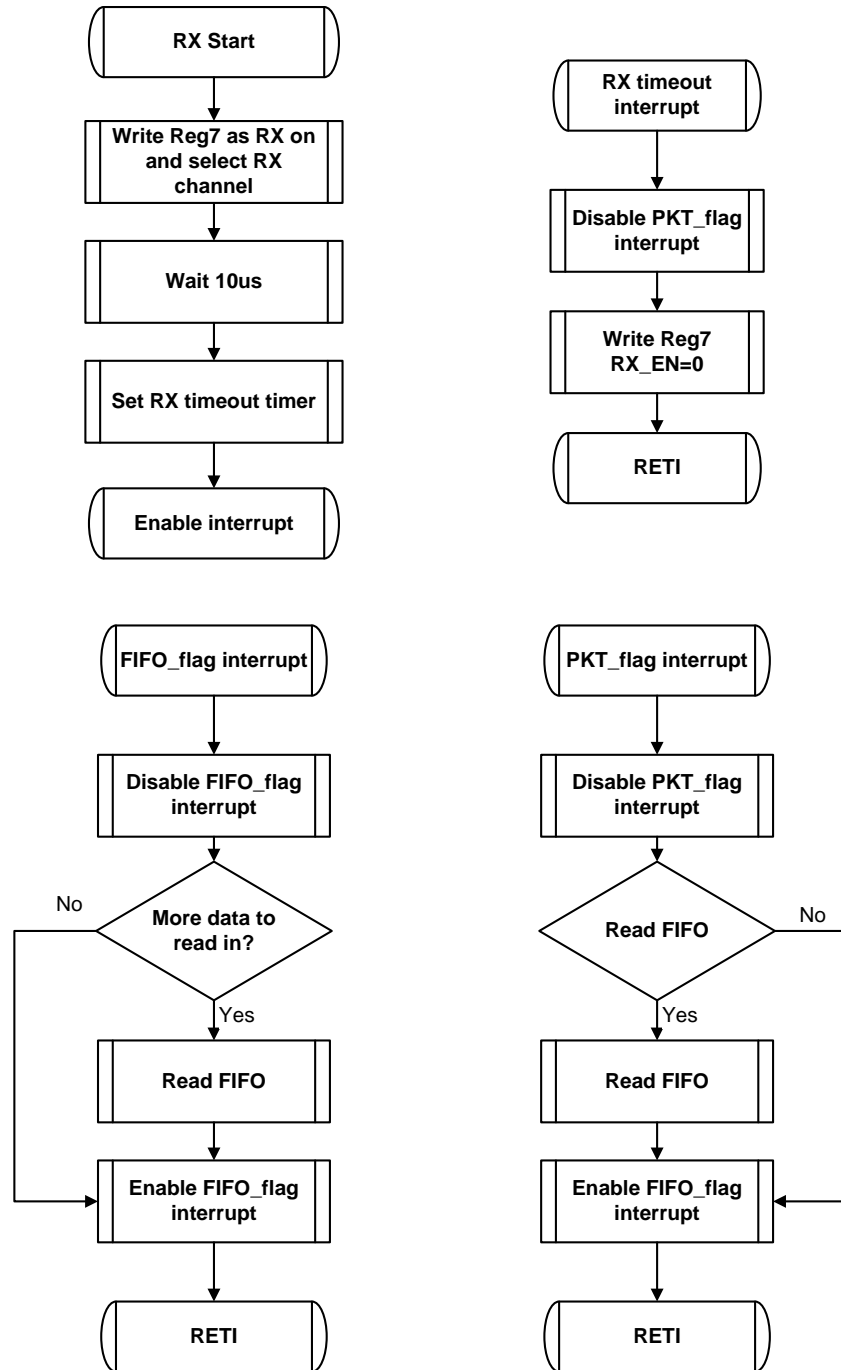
RX Start

Write Reg7 as RX on and select RX channel

Wait 10us

Set RX timeout timer

Enable interrupt

RX timeout interrupt

Disable PKT_flag interrupt

Write Reg7 RX_EN=0

RETI

FIFO_flag interrupt

Disable FIFO_flag interrupt

More data to read in?

No

Yes

Read FIFO

Enable FIFO_flag interrupt

RETI

PKT_flag interrupt

Disable PKT_flag interrupt

Read FIFO

No

Yes

Read FIFO

Enable FIFO_flag interrupt

RETI